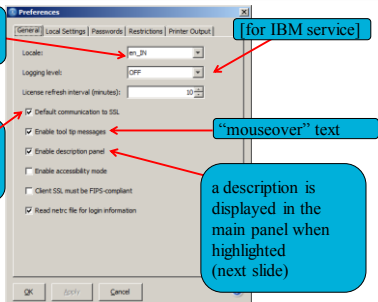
Preferences

General | Local Settings | Passwords | Restrictions | Printer Output

[for IBM service]

Locale: en_IN

Logging level: OFF

License refresh interval (minutes): 10

Default communication to SSL

Enable tool tip messages

"mouseover" text

Enable description panel

Enable accessibility mode

Client SSL must be FIPS-compliant

Read netrc file for login information

a description is displayed in the main panel when highlighted (next slide)

OK | Apply | Cancel